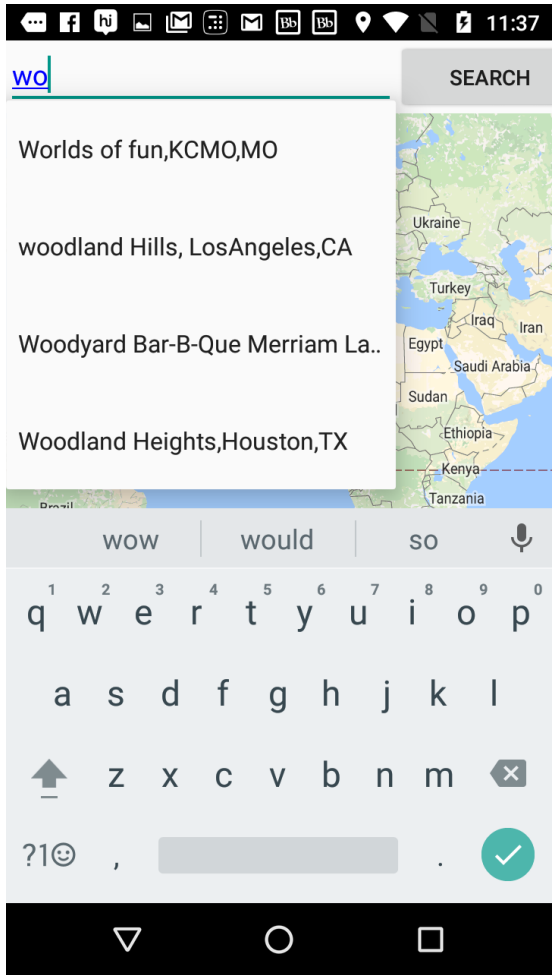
11:37

wo

SEARCH

Worlds of fun,KCMO,MO

woodland Hills, LosAngeles,CA

Woodyard Bar-B-Que Merriam La..

Woodland Heights,Houston,TX

Ukraine
Turkey
Iraq
Iran
Egypt
Saudi Arabia
Sudan
Ethiopia
Kenya
Tanzania
Brazil

wow would so

1 2 3 4 5 6 7 8 9 0
q w e r t y u i o p
a s d f g h j k l
z x c v b n m
?1☺ , .